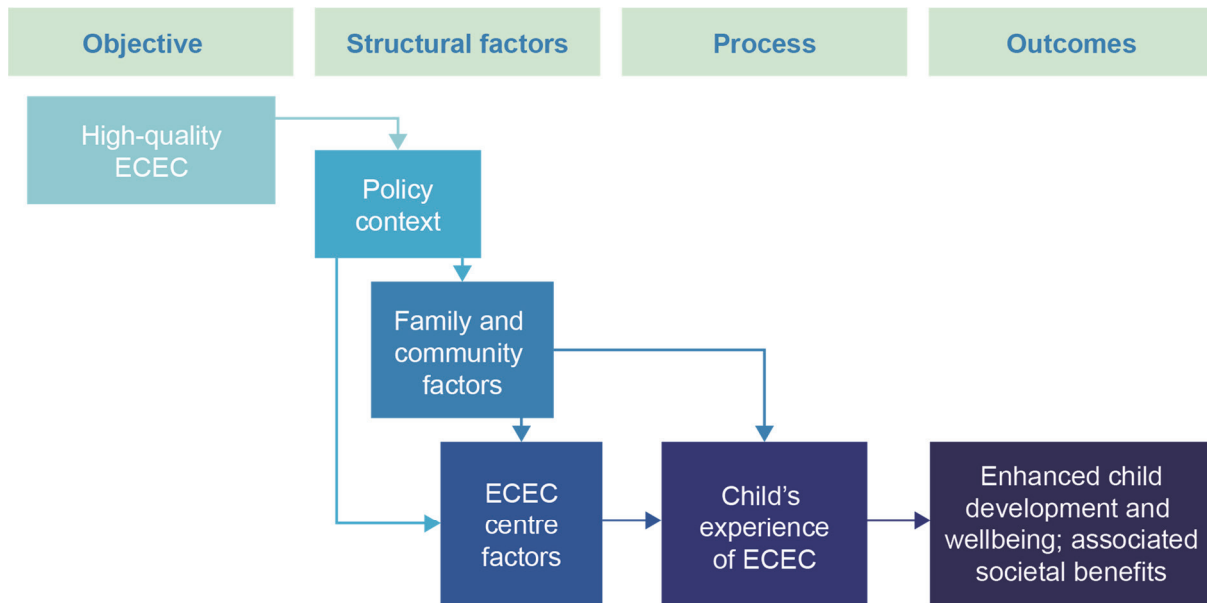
Objective

Structural factors

Process

Outcomes

High-quality ECEC

Policy context

Family and community factors

ECEC centre factors

Child's experience of ECEC

Enhanced child development and wellbeing; associated societal benefits